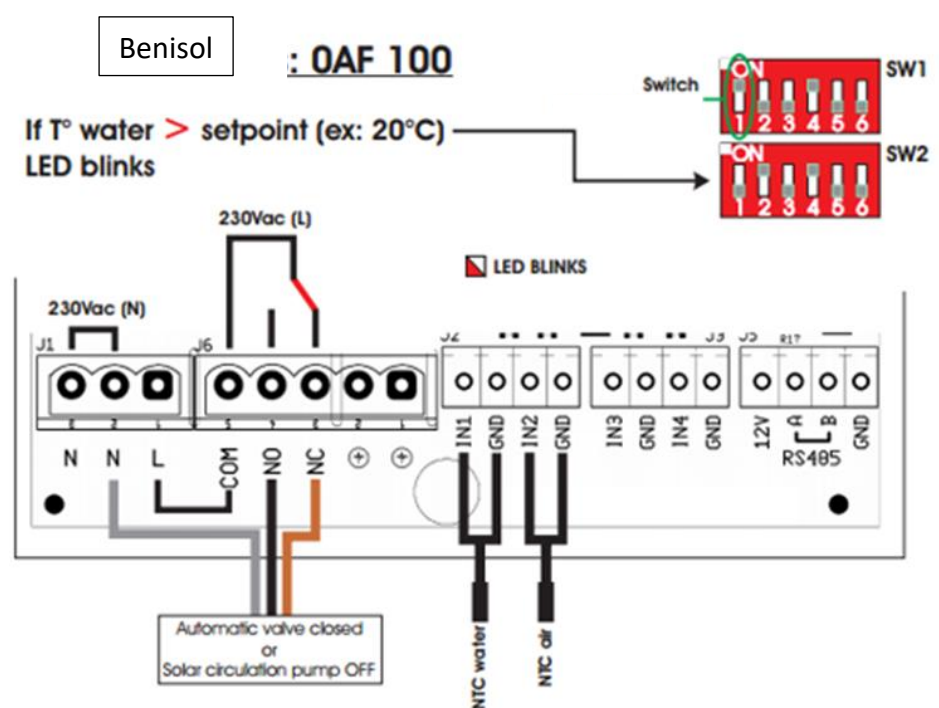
Benisol

: 0AF 100

If T° water > setpoint (ex: 20°C)
LED blinks

Switch

ON
1 2 3 4 5 6
SW1

ON
1 2 3 4 5 6
SW2

230Vac (L)

LED BLINKS

230Vac (N)

J1

J6

J2

J3

J5

N N L COM NO NC ⊕ ⊕

IN1 GND IN2 GND

IN3 GND IN4 GND

12V A B GND
RS485

Automatic valve closed
or
Solar circulation pump OFF

NTC water

NTC air